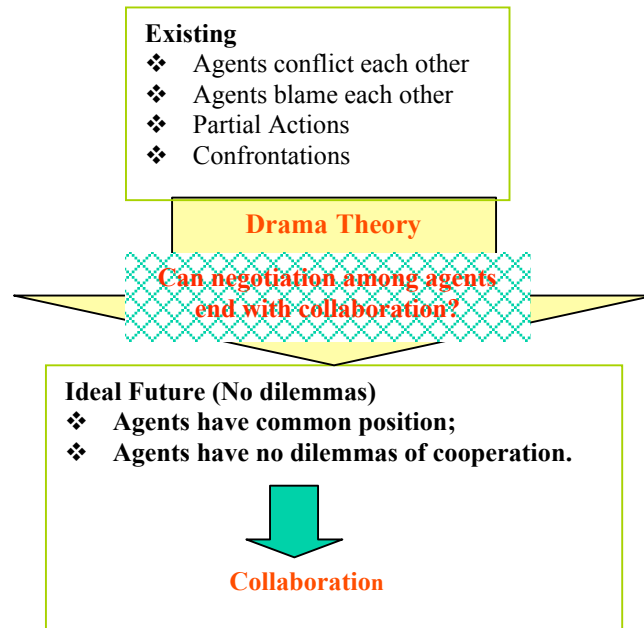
Existing
❖ Agents conflict each other
❖ Agents blame each other
❖ Partial Actions
❖ Confrontations

Drama Theory

Can negotiation among agents end with collaboration?

Ideal Future (No dilemmas)
❖ Agents have common position;
❖ Agents have no dilemmas of cooperation.

Collaboration